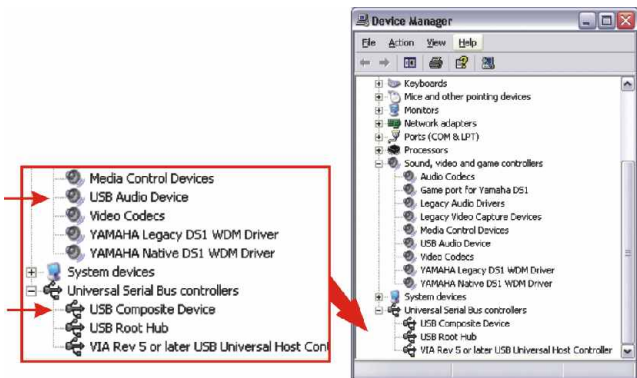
Media Control Devices
USB Audio Device
Video Codecs
YAMAHA Legacy DS1 WDM Driver
YAMAHA Native DS1 WDM Driver
System devices
Universal Serial Bus controllers
USB Composite Device
USB Root Hub
VIA Rev 5 or later USB Universal Host Cont

Device Manager
File Action View Help
Keyboards
Mice and other pointing devices
Monitors
Network adapters
Ports (COM & LPT)
Processors
Sound, video and game controllers
Audio Codecs
Game port for Yamaha DS1
Legacy Audio Drivers
Legacy Video Capture Devices
Media Control Devices
USB Audio Device
Video Codecs
YAMAHA Legacy DS1 WDM Driver
YAMAHA Native DS1 WDM Driver
System devices
Universal Serial Bus controllers
USB Composite Device
USB Root Hub
VIA Rev 5 or later USB Universal Host Controller